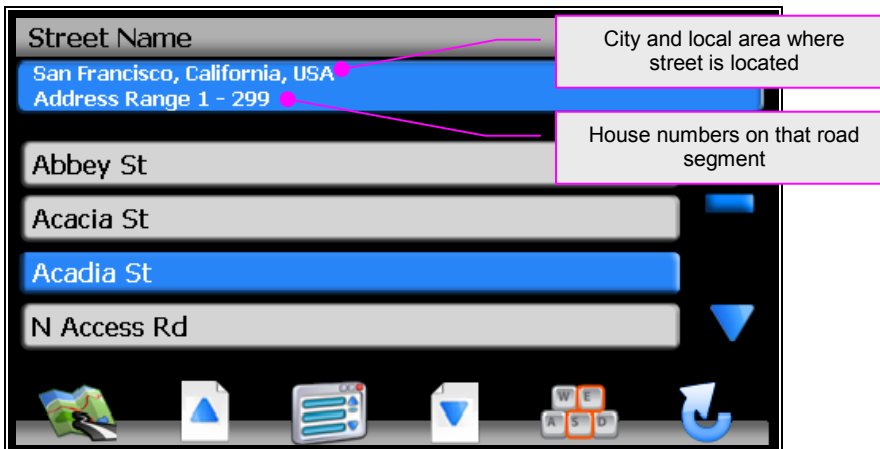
Street Name

San Francisco, California, USA
Address Range 1 - 299

City and local area where street is located

House numbers on that road segment

Abbey St

Acacia St

Acadia St

N Access Rd

W E
A S D